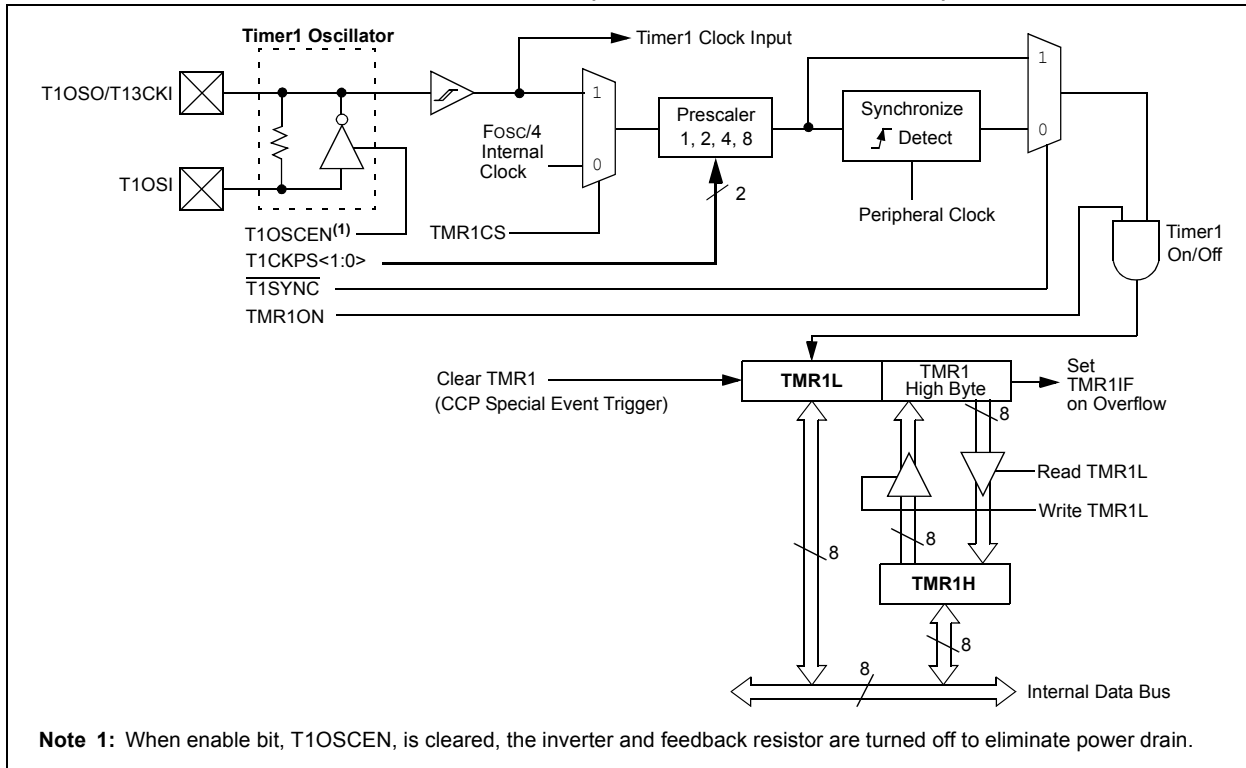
Timer1 Oscillator

Timer1 Clock Input

T1OSO/T13CKI

T1OSI

1

0

FOSC/4
Internal
Clock

Prescaler
1, 2, 4, 8

2

Synchronize
Detect

Peripheral Clock

1

0

T1OSCEN$^{(1)}$

TMR1CS

T1CKPS<1:0>

$\overline{T1SYNC}$

TMR1ON

Timer1
On/Off

Clear TMR1
(CCP Special Event Trigger)

TMR1L

TMR1
High Byte

Set
TMR1IF
on Overflow

8

Read TMR1L

Write TMR1L

8

8

TMR1H

8

8

Internal Data Bus

Note 1: When enable bit, T1OSCEN, is cleared, the inverter and feedback resistor are turned off to eliminate power drain.